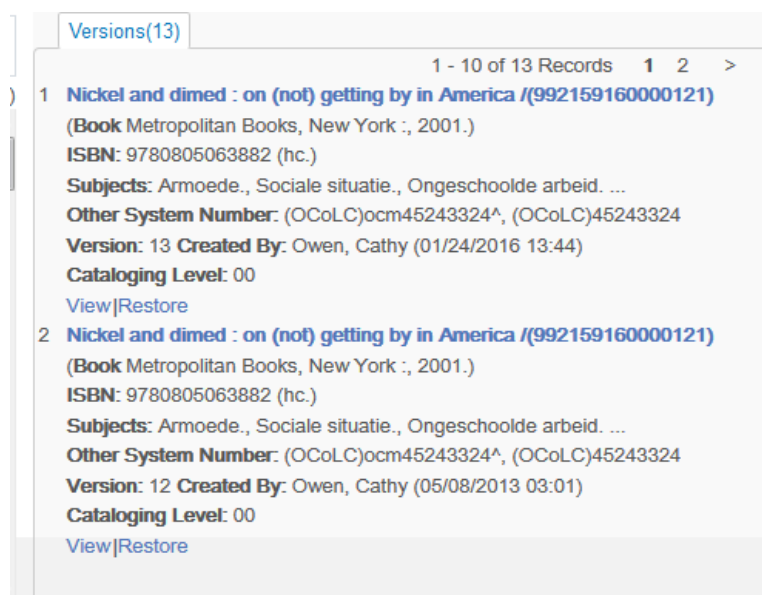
Versions(13)

1 - 10 of 13 Records **1** 2 >

1 **Nickel and dimed : on (not) getting by in America /(992159160000121)**
(**Book** Metropolitan Books, New York :, 2001.)
**ISBN:** 9780805063882 (hc.)
**Subjects:** Armoede., Sociale situatie., Ongeschoolde arbeid. ...
**Other System Number:** (OCoLC)ocm45243324^, (OCoLC)45243324
**Version:** 13 **Created By:** Owen, Cathy (01/24/2016 13:44)
**Cataloging Level:** 00
View|Restore

2 **Nickel and dimed : on (not) getting by in America /(992159160000121)**
(**Book** Metropolitan Books, New York :, 2001.)
**ISBN:** 9780805063882 (hc.)
**Subjects:** Armoede., Sociale situatie., Ongeschoolde arbeid. ...
**Other System Number:** (OCoLC)ocm45243324^, (OCoLC)45243324
**Version:** 12 **Created By:** Owen, Cathy (05/08/2013 03:01)
**Cataloging Level:** 00
View|Restore